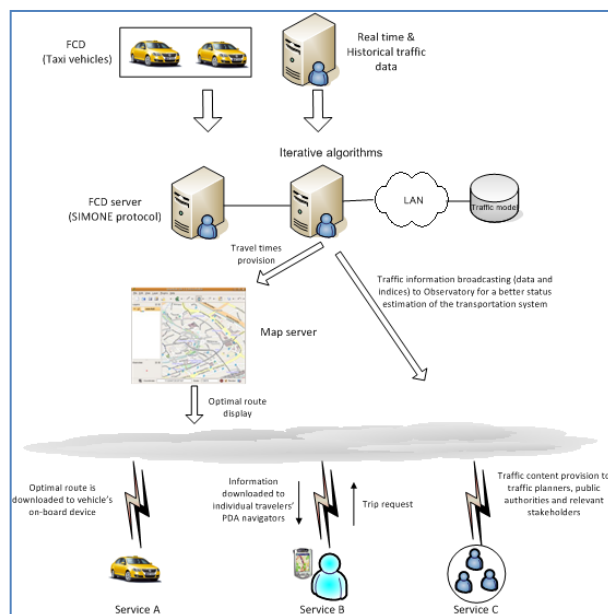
FCD
(Taxi vehicles)

Real time &
Historical traffic
data

Iterative algorithms

FCD server
(SIMONE protocol)

LAN

Traffic model

Travel times
provision

Traffic information broadcasting (data and indices) to Observatory for a better status estimation of the transportation system

Map server

Optimal route
display

Optimal route is downloaded to vehicle's on-board device

Information downloaded to individual travelers' PDA navigators

Trip request

Traffic content provision to traffic planners, public authorities and relevant stakeholders

Service A

Service B

Service C